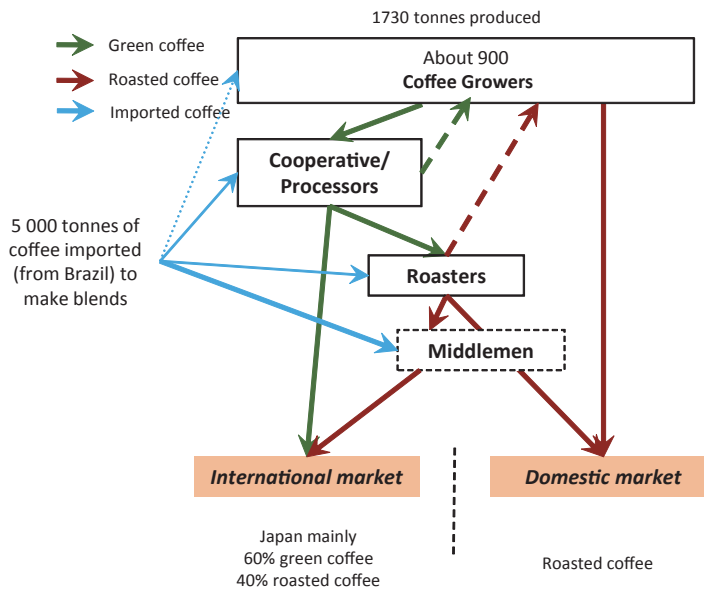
Green coffee
Roasted coffee
Imported coffee

1730 tonnes produced

About 900
**Coffee Growers**

**Cooperative/ Processors**

5 000 tonnes of coffee imported (from Brazil) to make blends

**Roasters**

**Middlemen**

***International market***

***Domestic market***

Japan mainly
60% green coffee
40% roasted coffee

Roasted coffee